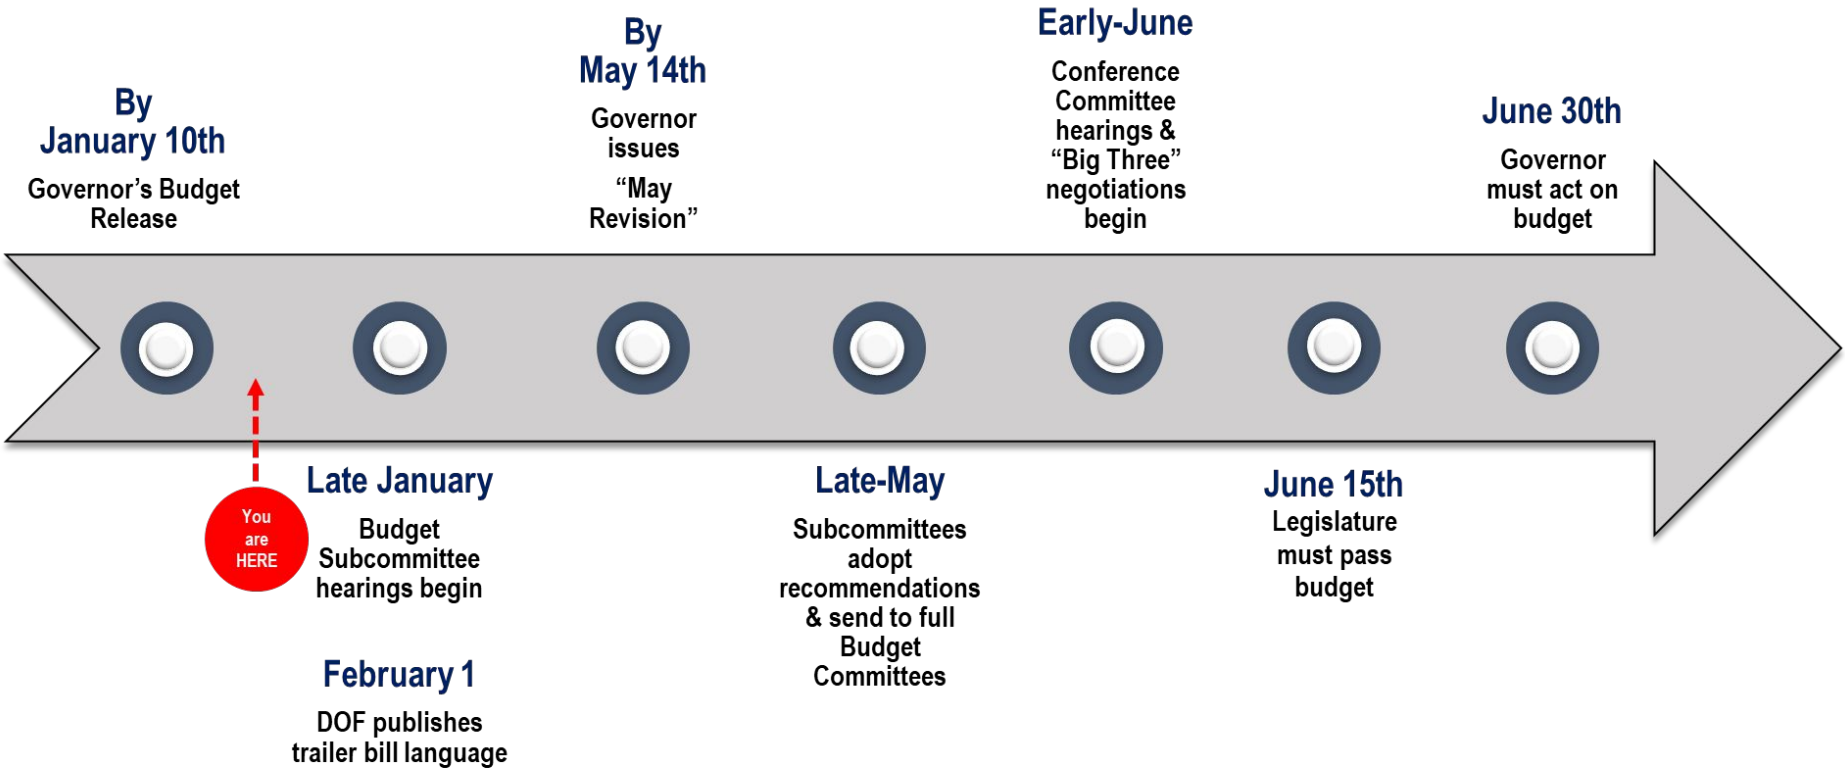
By January 10th

Governor's Budget Release

By May 14th

Governor issues "May Revision"

Early-June

Conference Committee hearings & "Big Three" negotiations begin

June 30th

Governor must act on budget

You are HERE

Late January

Budget Subcommittee hearings begin

February 1

DOF publishes trailer bill language

Late-May

Subcommittees adopt recommendations & send to full Budget Committees

June 15th

Legislature must pass budget